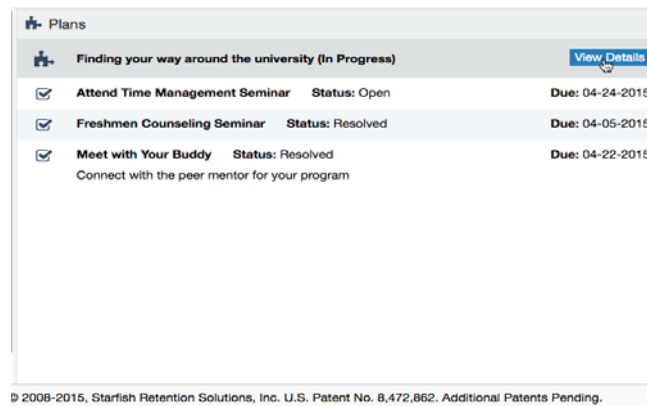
Plans

Finding your way around the university (In Progress) View Details

Attend Time Management Seminar Status: Open Due: 04-24-2015

Freshmen Counseling Seminar Status: Resolved Due: 04-05-2015

Meet with Your Buddy Status: Resolved Due: 04-22-2015
Connect with the peer mentor for your program

© 2008-2015, Starfish Retention Solutions, Inc. U.S. Patent No. 8,472,862. Additional Patents Pending.